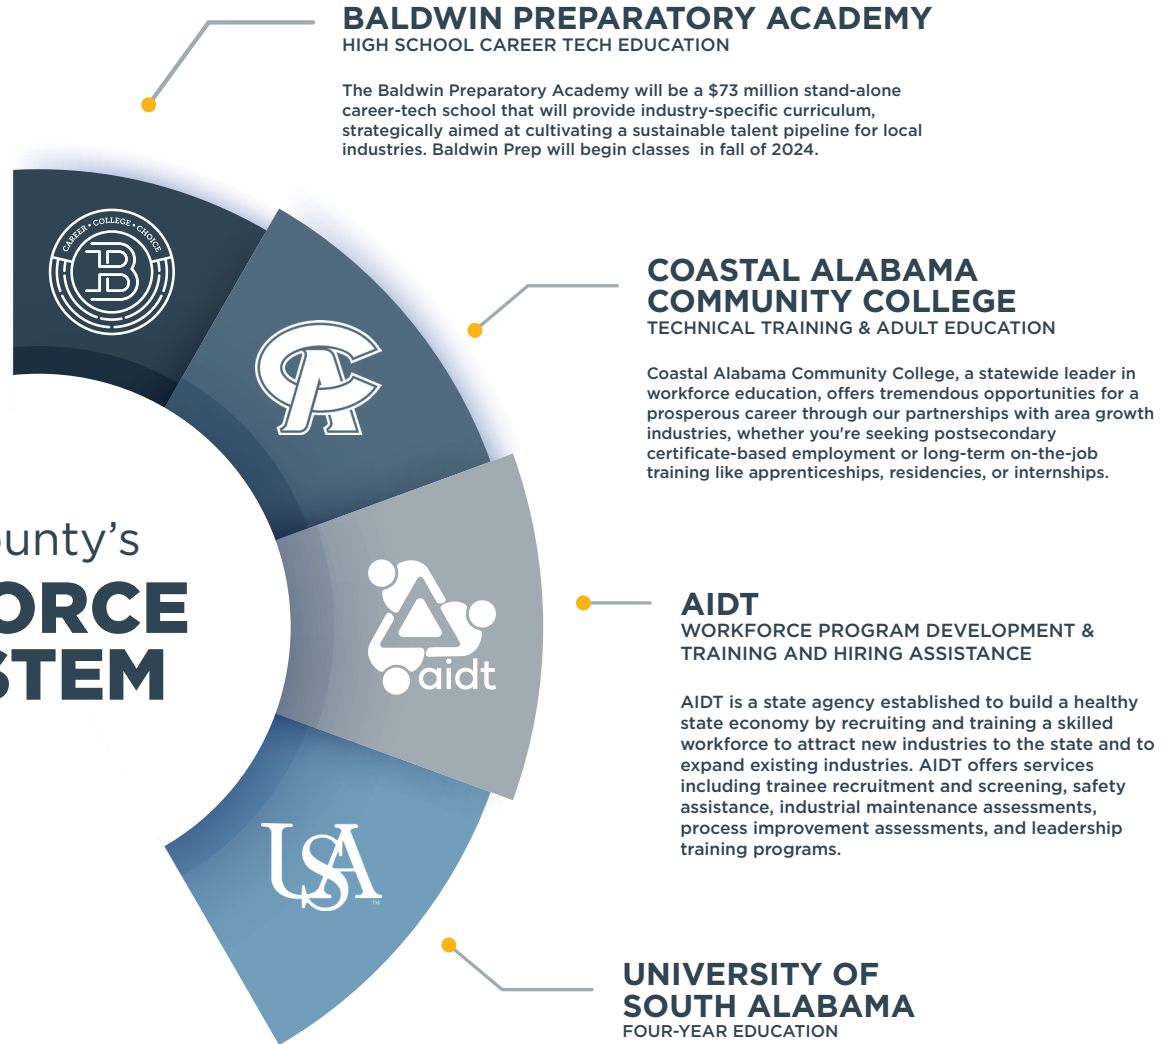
BALDWIN PREPARATORY ACADEMY
HIGH SCHOOL CAREER TECH EDUCATION

The Baldwin Preparatory Academy will be a $73 million stand-alone career-tech school that will provide industry-specific curriculum, strategically aimed at cultivating a sustainable talent pipeline for local industries. Baldwin Prep will begin classes in fall of 2024.

CAREER • COLLEGE • CHOICE

COASTAL ALABAMA COMMUNITY COLLEGE
TECHNICAL TRAINING & ADULT EDUCATION

Coastal Alabama Community College, a statewide leader in workforce education, offers tremendous opportunities for a prosperous career through our partnerships with area growth industries, whether you're seeking postsecondary certificate-based employment or long-term on-the-job training like apprenticeships, residencies, or internships.

ounty's
ORCE
STEM

aidt

AIDT
WORKFORCE PROGRAM DEVELOPMENT & TRAINING AND HIRING ASSISTANCE

AIDT is a state agency established to build a healthy state economy by recruiting and training a skilled workforce to attract new industries to the state and to expand existing industries. AIDT offers services including trainee recruitment and screening, safety assistance, industrial maintenance assessments, process improvement assessments, and leadership training programs.

USA

UNIVERSITY OF SOUTH ALABAMA
FOUR-YEAR EDUCATION